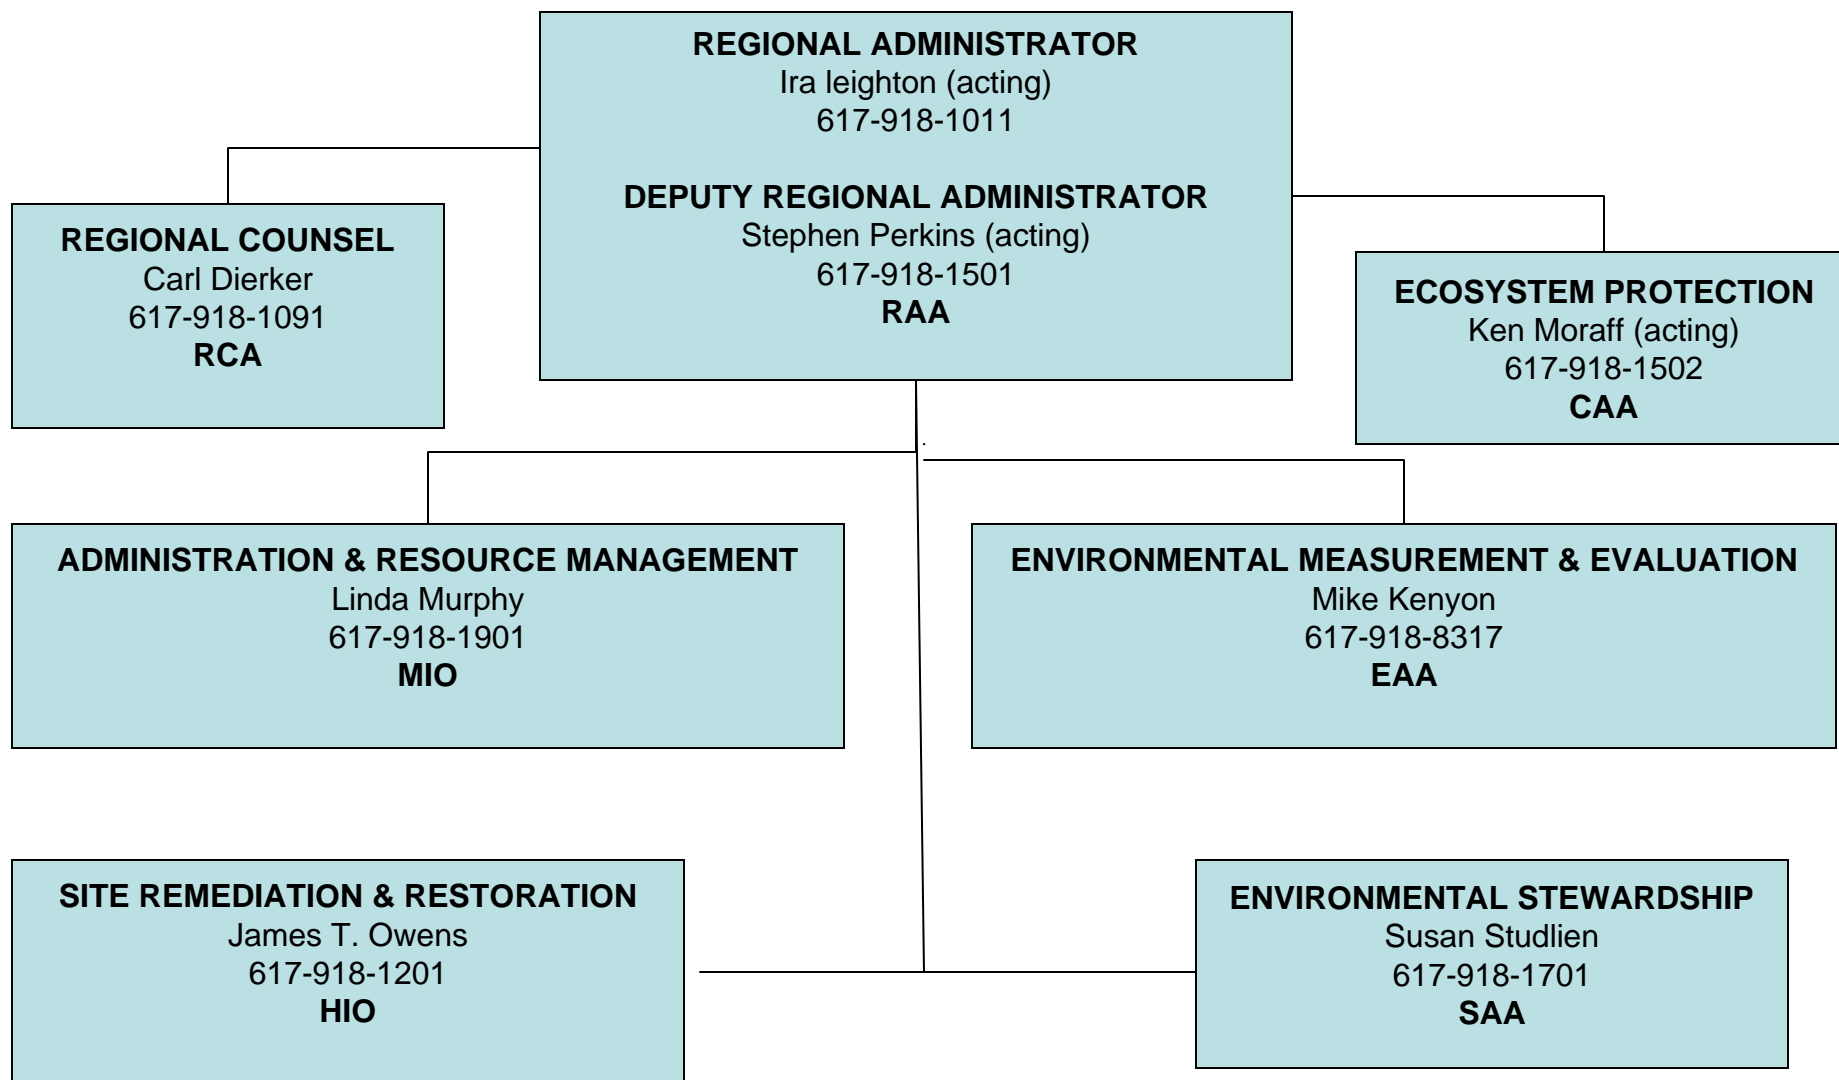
REGIONAL ADMINISTRATOR
Ira leighton (acting)
617-918-1011

DEPUTY REGIONAL ADMINISTRATOR
Stephen Perkins (acting)
617-918-1501
RAA

REGIONAL COUNSEL
Carl Dierker
617-918-1091
RCA

ECOSYSTEM PROTECTION
Ken Moraff (acting)
617-918-1502
CAA

ADMINISTRATION & RESOURCE MANAGEMENT
Linda Murphy
617-918-1901
MIO

ENVIRONMENTAL MEASUREMENT & EVALUATION
Mike Kenyon
617-918-8317
EAA

SITE REMEDIATION & RESTORATION
James T. Owens
617-918-1201
HIO

ENVIRONMENTAL STEWARDSHIP
Susan Studlien
617-918-1701
SAA